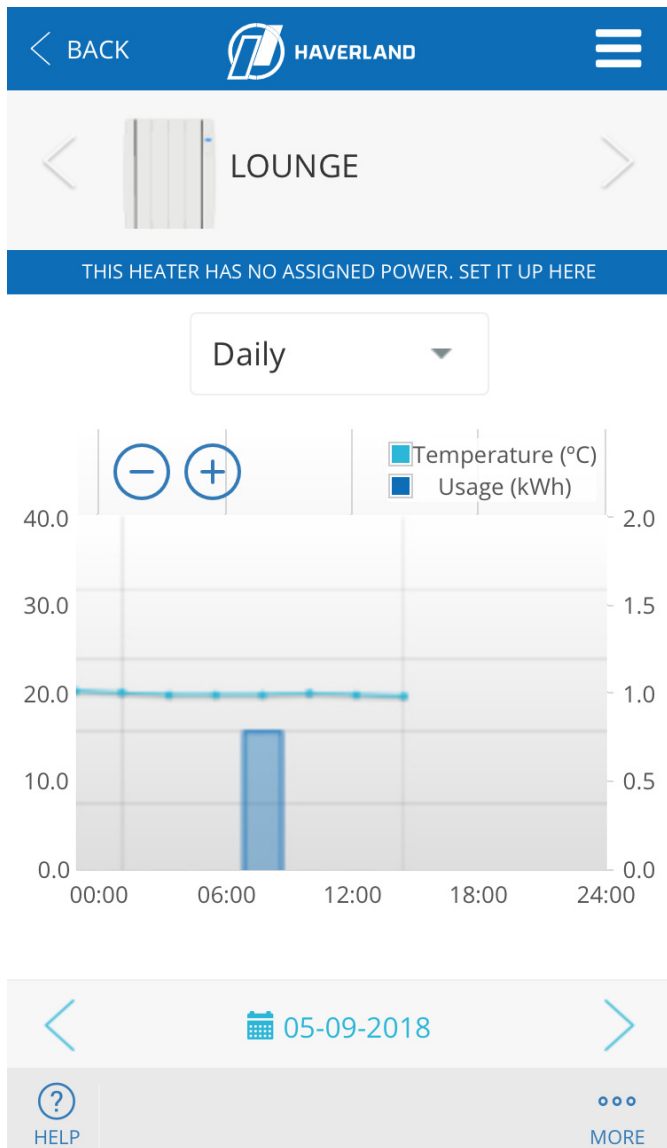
BACK HAVERLAND

LOUNGE

THIS HEATER HAS NO ASSIGNED POWER. SET IT UP HERE

Daily

Temperature (ºC)
Usage (kWh)

40.0
30.0
20.0
10.0
0.0

2.0
1.5
1.0
0.5
0.0

00:00 06:00 12:00 18:00 24:00

05-09-2018

HELP
MORE